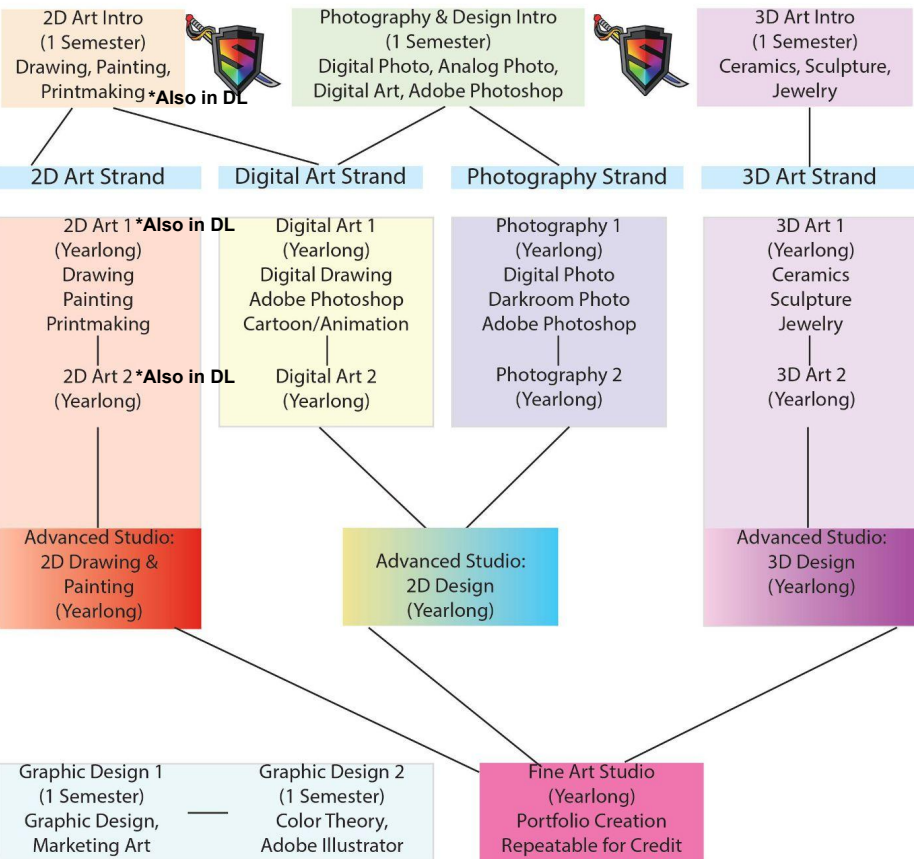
2D Art Intro
(1 Semester)
Drawing, Painting, Printmaking *Also in DL

Photography & Design Intro
(1 Semester)
Digital Photo, Analog Photo, Digital Art, Adobe Photoshop

3D Art Intro
(1 Semester)
Ceramics, Sculpture, Jewelry

2D Art Strand

Digital Art Strand

Photography Strand

3D Art Strand

2D Art 1 *Also in DL
(Yearlong)
Drawing
Painting
Printmaking

2D Art 2 *Also in DL
(Yearlong)

Digital Art 1
(Yearlong)
Digital Drawing
Adobe Photoshop
Cartoon/Animation

Digital Art 2
(Yearlong)

Photography 1
(Yearlong)
Digital Photo
Darkroom Photo
Adobe Photoshop

Photography 2
(Yearlong)

3D Art 1
(Yearlong)
Ceramics
Sculpture
Jewelry

3D Art 2
(Yearlong)

Advanced Studio:
2D Drawing & Painting
(Yearlong)

Advanced Studio:
2D Design
(Yearlong)

Advanced Studio:
3D Design
(Yearlong)

Graphic Design 1
(1 Semester)
Graphic Design,
Marketing Art

Graphic Design 2
(1 Semester)
Color Theory,
Adobe Illustrator

Fine Art Studio
(Yearlong)
Portfolio Creation
Repeatable for Credit